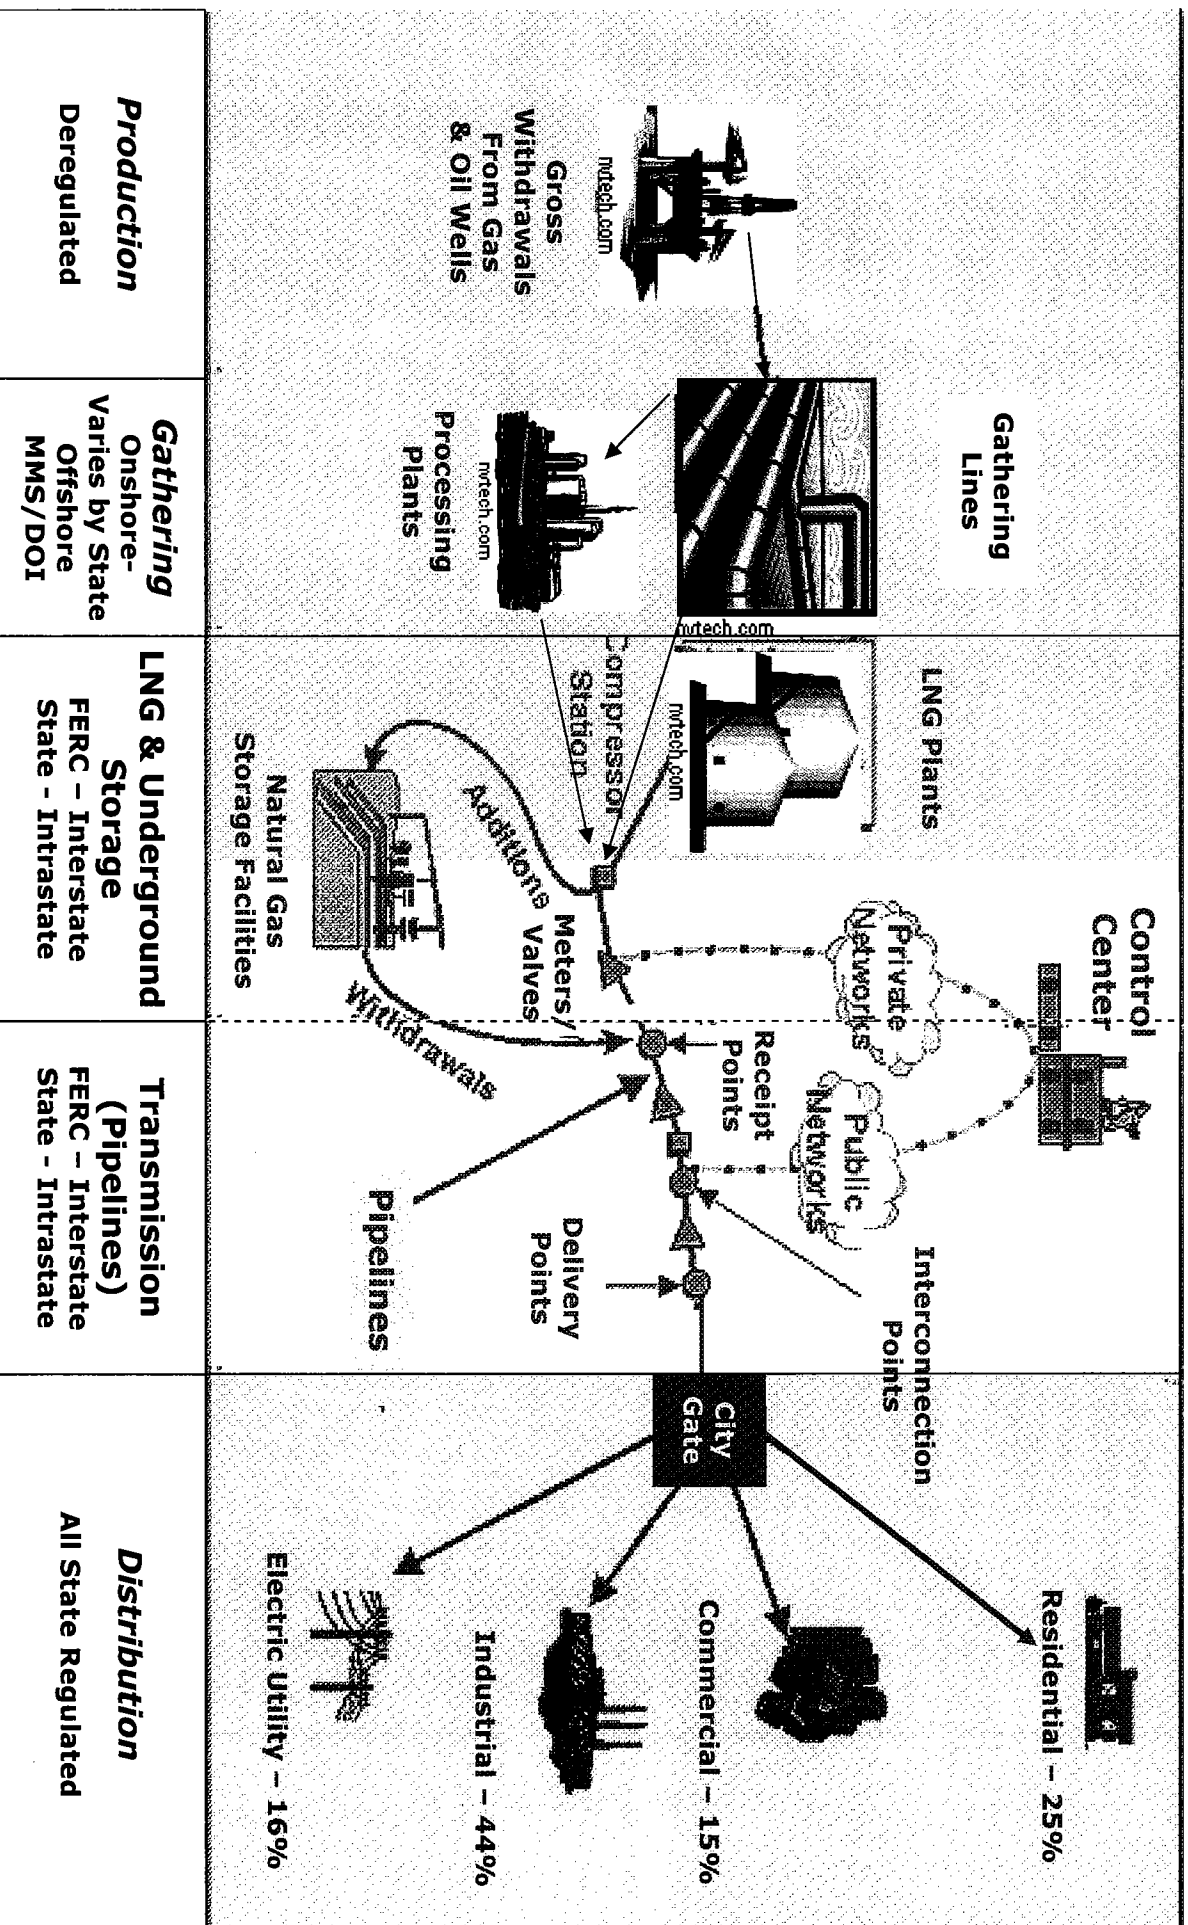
Gross Withdrawals From Gas & Oil Wells

mtech.com

Gathering Lines

Processing Plants

mtech.com

mtech.com

Compressor Station

LNG Plants

mtech.com

Additions

Natural Gas Storage Facilities

Withdrawals

Meters/ Valves

Control Center

Private Networks

Public Networks

Receipt Points

Pipelines

Delivery Points

Interconnection Points

City Gate

Residential – 25%

Commercial – 15%

Industrial – 44%

Electric Utility – 16%

| *Production* Deregulated | *Gathering* Onshore- Varies by State Offshore MMS/DOI | LNG & Underground Storage FERC – Interstate State - Intrastate | Transmission (Pipelines) FERC – Interstate State - Intrastate | *Distribution* All State Regulated |